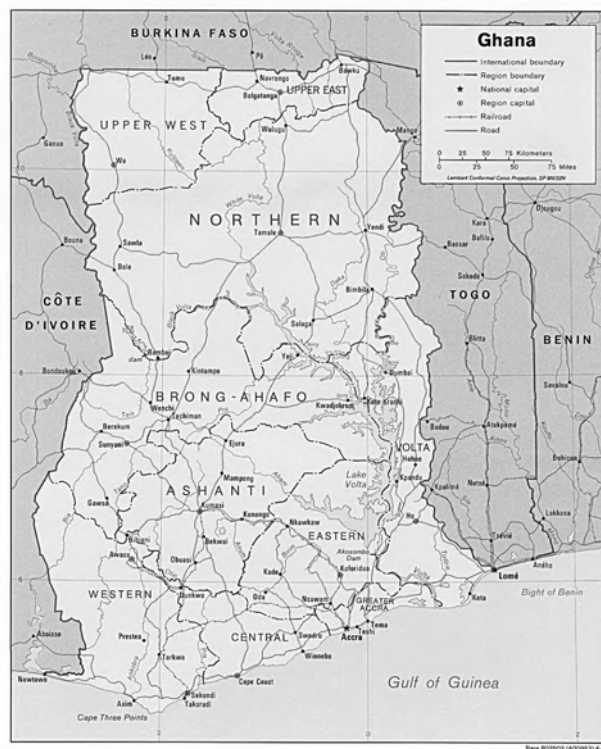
Ghana

International boundary
Region boundary
National capital
Region capital
Railroad
Road

0 25 50 75 Kilometers
0 25 50 75 Miles
Lambert Conformal Conic Projection, SP 8N/32N

BURKINA FASO
Léo
Pô
Tumu
Navrongo
Bawku
Bolgatanga
UPPER EAST
UPPER WEST
Walewale
Gaoua
Wa
Mango
NORTHERN
Tamale
Yendi
Dapaong
Kara
Bafilo
Bassar
Bouna
Sawla
Bole
Bimbila
Sokodé
TOGO
CÔTE D'IVOIRE
Salaga
Blitta
BENIN
Bamboi
Kintampo
Yeji
Bimbi
Bondoukou
BRONG-AHAFO
Kete Krachi
Wenchi
Techiman
Kwadjokrom
Savalou
Berekum
Sunyani
Ejura
Badou
Atakpamé
VOLTA
Hohoe
Lake Volta
Mampong
Kpandu
Bohicon
ASHANTI
Kumasi
Konongo
Notsé
Gawso
Bibiani
Nkawkaw
Ho
Tsévié
Lokossa
Bekwai
EASTERN
Awaso
Obuasi
Akosombo Dam
Koforidua
Kade
WESTERN
Dunkwa
Oda
Nsawam
Lomé
Aného
GREATER ACCRA
Keta
Tema
Ashaiman
Accra
Swedru
Abaisso
Prestea
CENTRAL
Winneba
Tarkwa
Bight of Benin
Cape Coast
Newtown
Sekondi
Takoradi
Gulf of Guinea
Axim
Cape Three Points
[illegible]